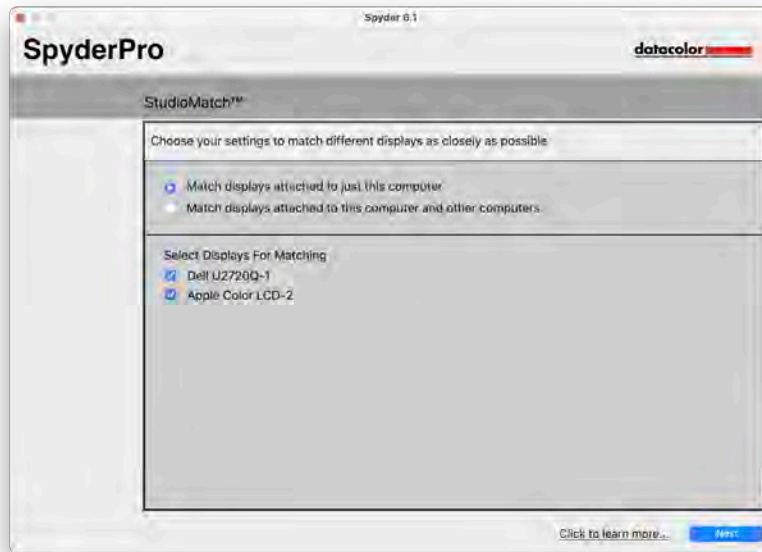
Spyder 6.1

SpyderPro

datacolor

StudioMatch™

Choose your settings to match different displays as closely as possible

Match displays attached to just this computer

Match displays attached to this computer and other computers

Select Displays For Matching

Dell U2720Q-1

Apple Color LCD-2

Click to learn more...

Next